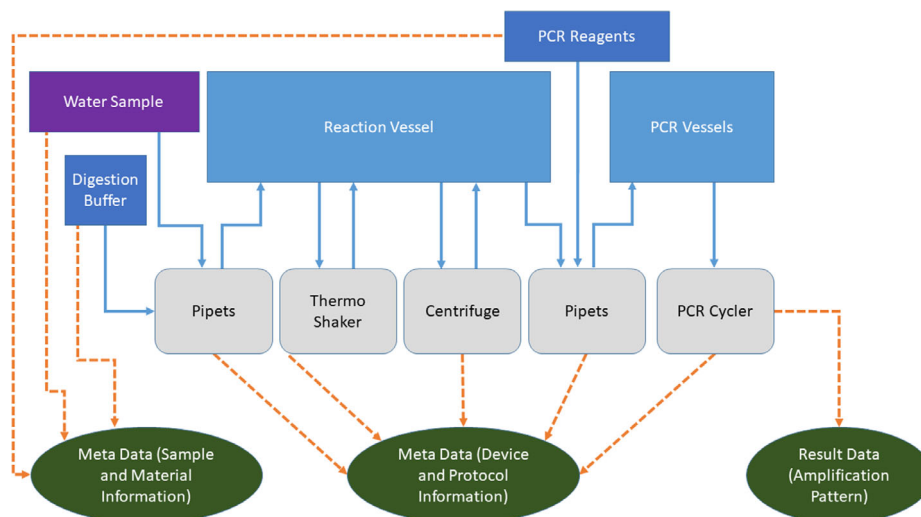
PCR Reagents

Water Sample

Reaction Vessel

PCR Vessels

Digestion Buffer

Pipets

Thermo Shaker

Centrifuge

Pipets

PCR Cycler

Meta Data (Sample and Material Information)

Meta Data (Device and Protocol Information)

Result Data (Amplification Pattern)